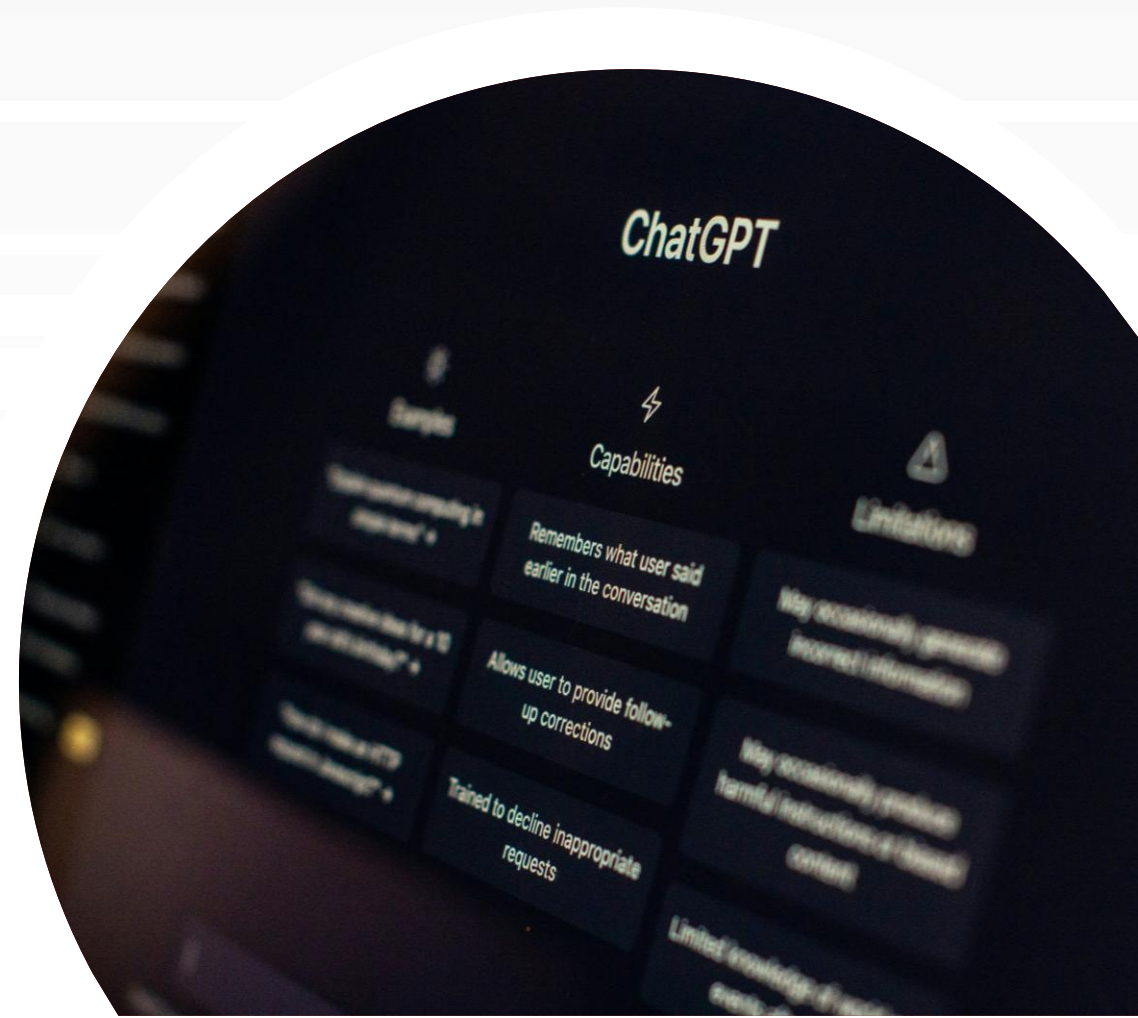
ChatGPT

Examples

"Explain quantum computing in simple terms" →

"Got any creative ideas for a 10 year old's birthday?" →

"How do I make an HTTP request in Javascript?" →

Capabilities

Remembers what user said earlier in the conversation

Allows user to provide follow-up corrections

Trained to decline inappropriate requests

Limitations

May occasionally generate incorrect information

May occasionally produce harmful instructions or biased content

Limited knowledge of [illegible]